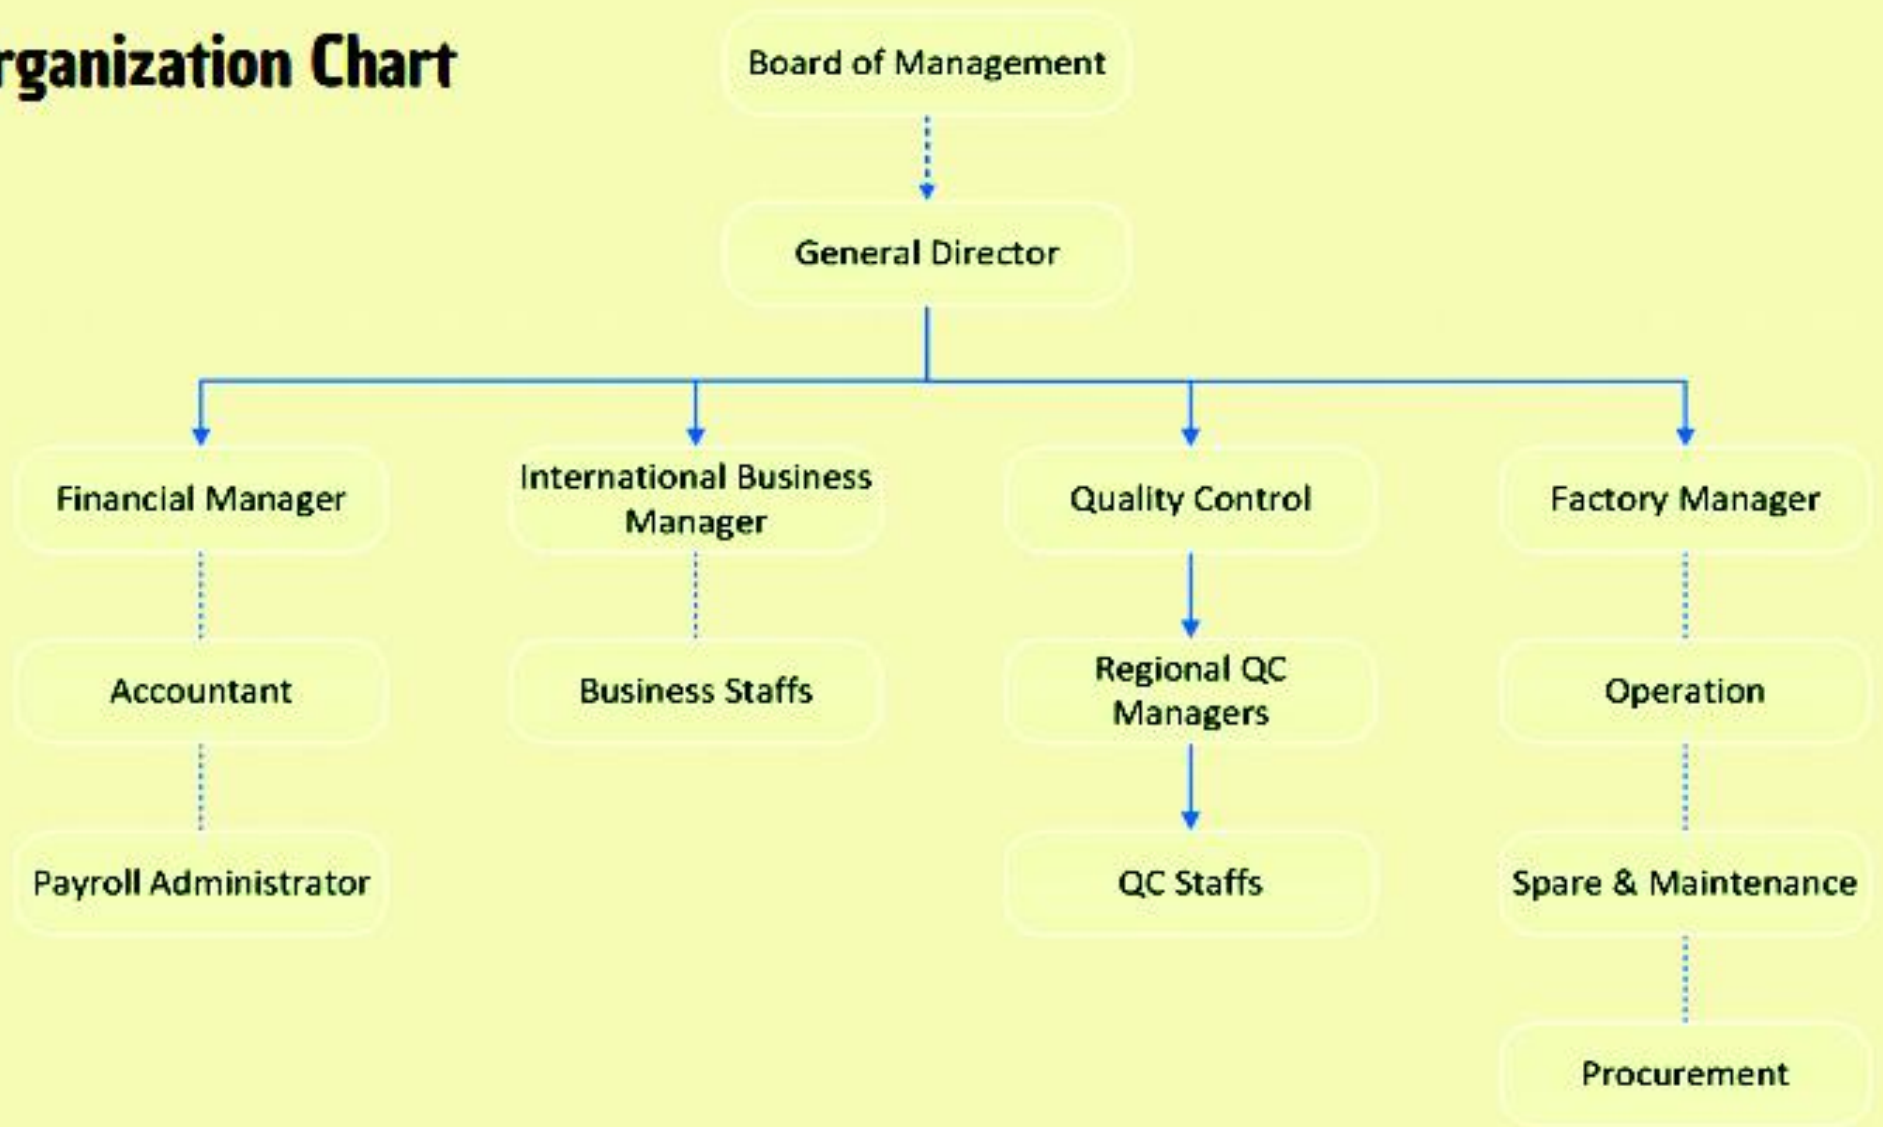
rganization Chart

Board of Management

General Director

Financial Manager

Accountant

Payroll Administrator

International Business Manager

Business Staffs

Quality Control

Regional QC Managers

QC Staffs

Factory Manager

Operation

Spare & Maintenance

Procurement